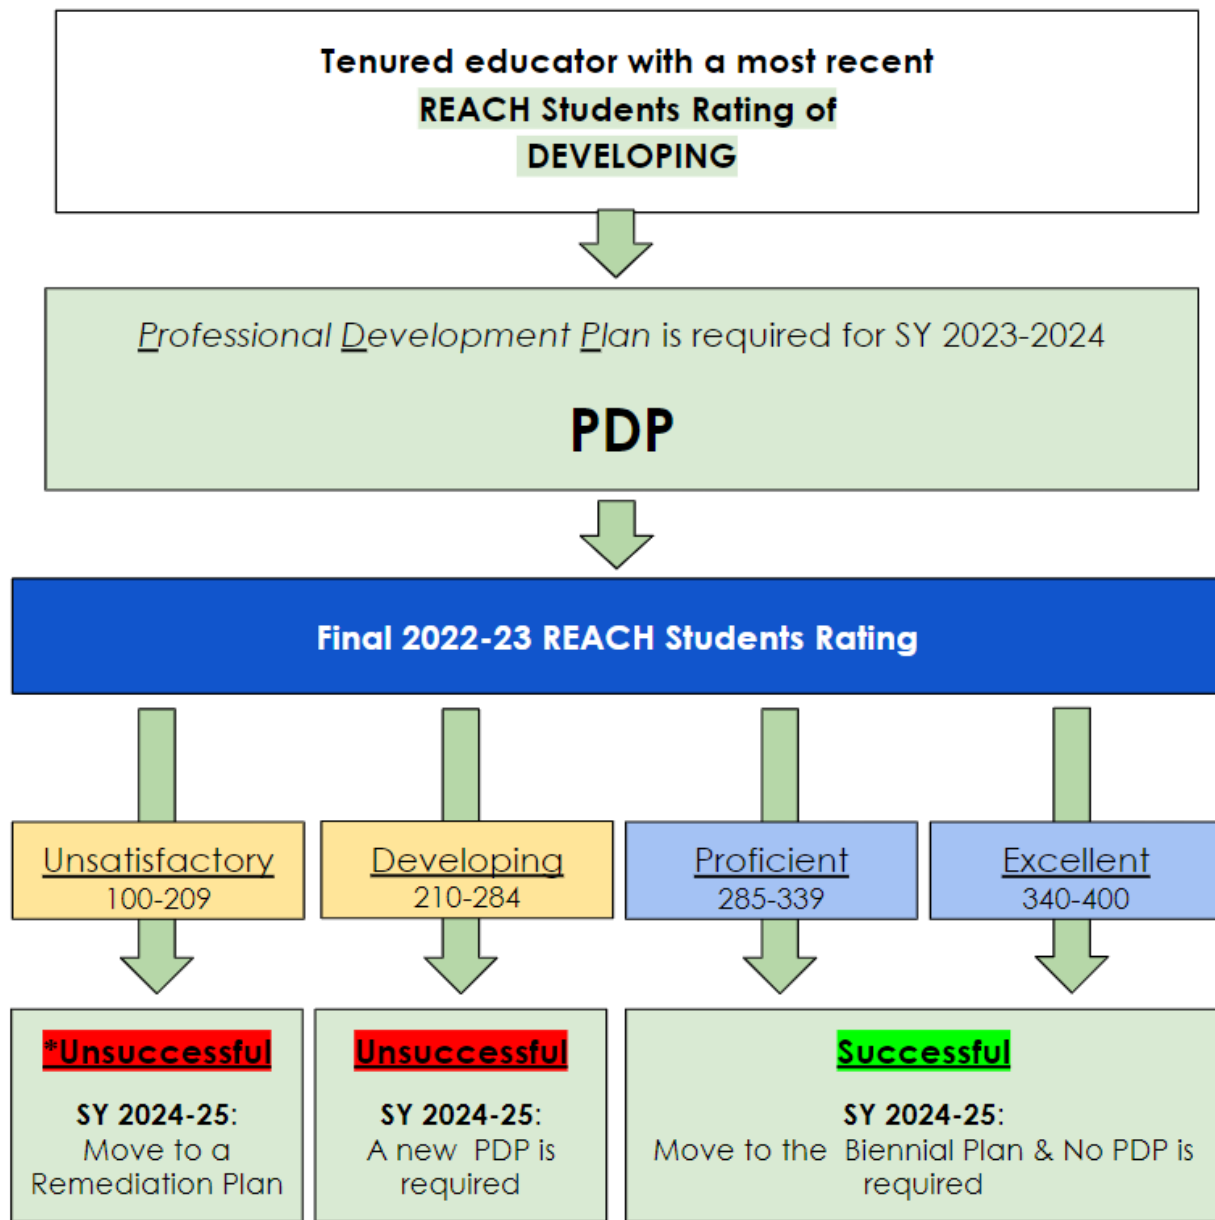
Tenured educator with a most recent REACH Students Rating of DEVELOPING

Professional Development Plan is required for SY 2023-2024

PDP

Final 2022-23 REACH Students Rating

Unsatisfactory
100-209

Developing
210-284

Proficient
285-339

Excellent
340-400

*Unsuccessful

SY 2024-25:
Move to a Remediation Plan

Unsuccessful

SY 2024-25:
A new PDP is required

Successful

SY 2024-25:
Move to the Biennial Plan & No PDP is required